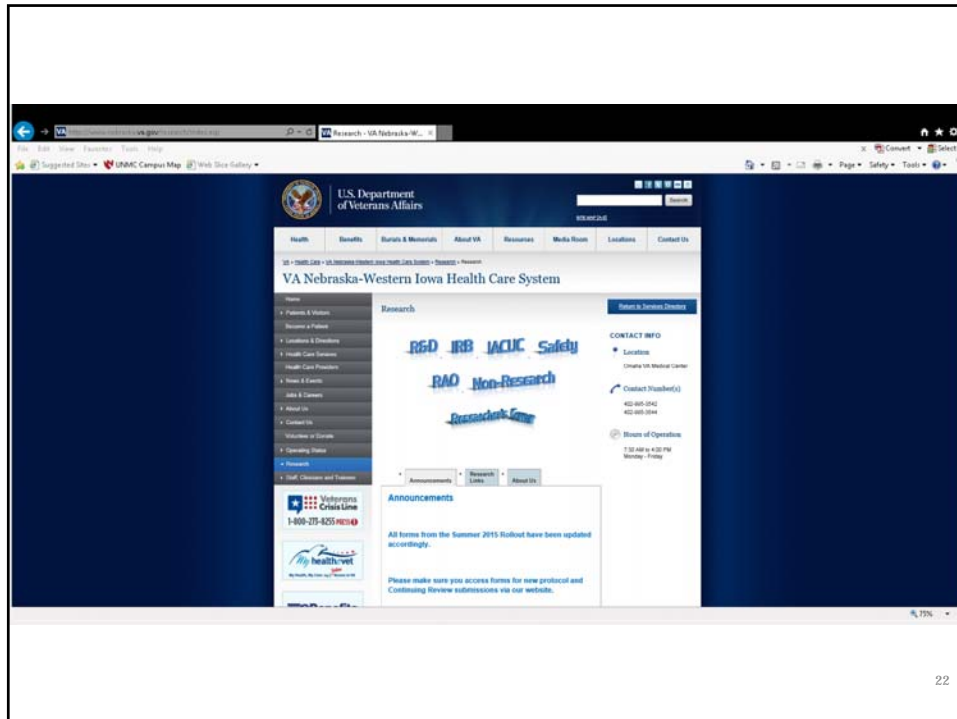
http://www.nebraska.va.gov/research/index.asp
Research - VA Nebraska-W... ×
File Edit View Favorites Tools Help
Suggested Sites ▾ UNMC Campus Map Web Slice Gallery ▾
Convert ▾ Select
Page ▾ Safety ▾ Tools ▾

U.S. Department of Veterans Affairs
Search
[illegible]

Health | Benefits | Burials & Memorials | About VA | Resources | Media Room | Locations | Contact Us

VA » Health Care » VA Nebraska-Western Iowa Health Care System » Research » Research

VA Nebraska-Western Iowa Health Care System

Home
Patients & Visitors
Become a Patient
Locations & Directions
Health Care Services
Health Care Providers
News & Events
Jobs & Careers
About Us
Contact Us
Volunteer or Donate
Operating Status
Research
Staff, Clinicians and Trainees

Veterans Crisis Line
1-800-273-8255 PRESS 1

My healthevet

Research

R&D IRB IACUC Safety
RAO Non-Research
Researcher's Corner

Announcements | Research Links | About Us

Announcements

All forms from the Summer 2015 Rollout have been updated accordingly.

Please make sure you access forms for new protocol and Continuing Review submissions via our website.

Return to Services Directory

CONTACT INFO
Location
Omaha VA Medical Center
Contact Number(s)
402-995-3542
402-995-3544
Hours of Operation
7:30 AM to 4:30 PM
Monday - Friday

75%

22